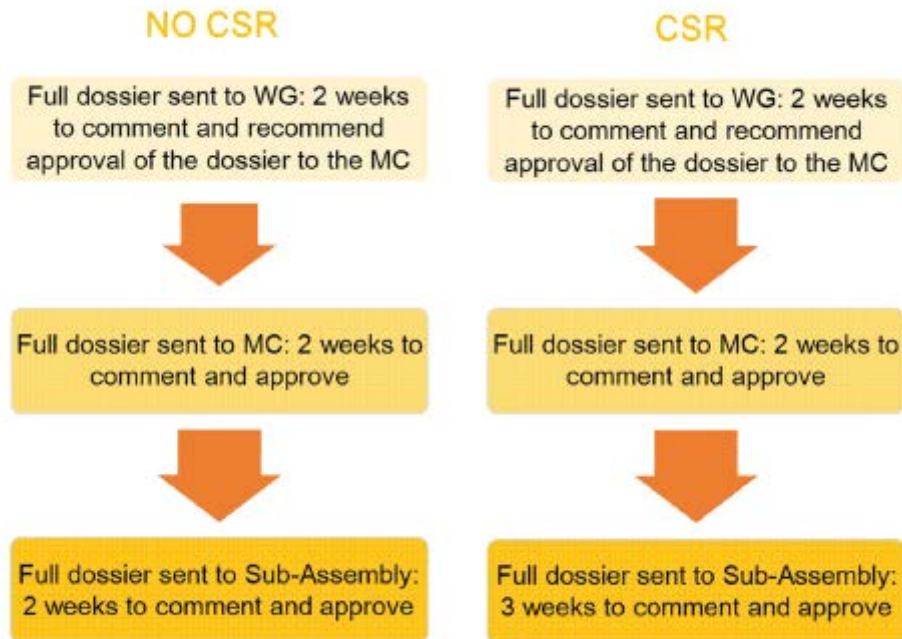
NO CSR

Full dossier sent to WG: 2 weeks to comment and recommend approval of the dossier to the MC

Full dossier sent to MC: 2 weeks to comment and approve

Full dossier sent to Sub-Assembly: 2 weeks to comment and approve

CSR

Full dossier sent to WG: 2 weeks to comment and recommend approval of the dossier to the MC

Full dossier sent to MC: 2 weeks to comment and approve

Full dossier sent to Sub-Assembly: 3 weeks to comment and approve